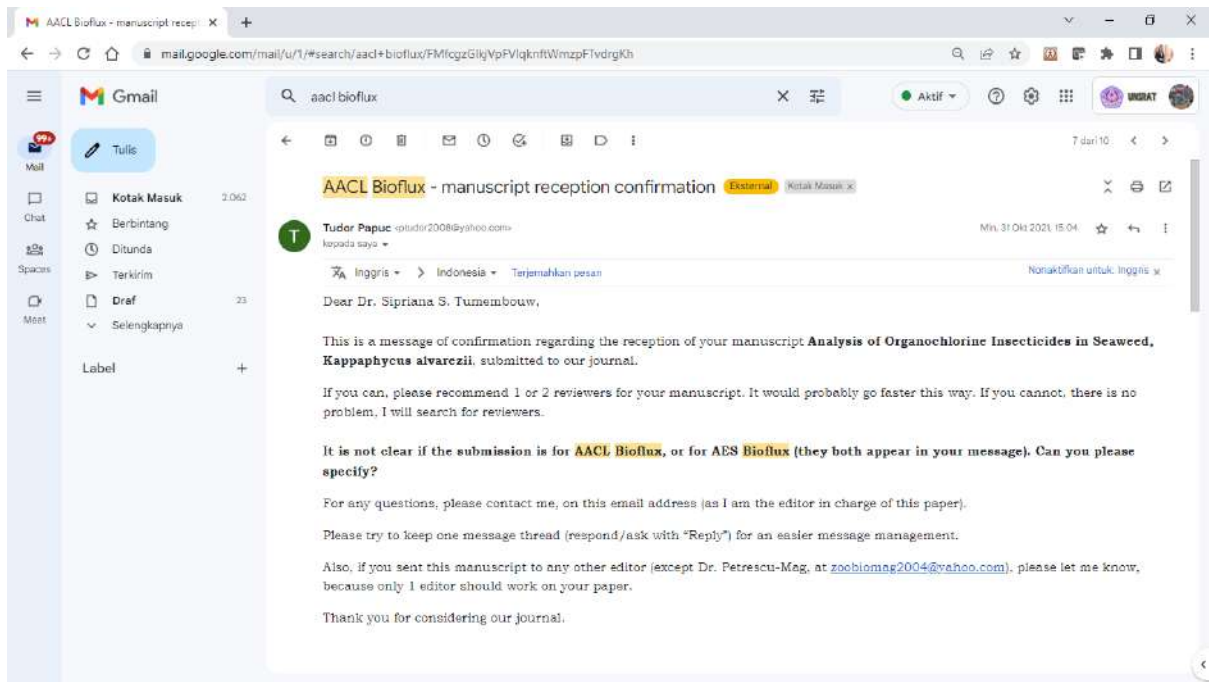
AACL Bioflux - manuscript recept ×
+

mail.google.com/mail/u/1/#search/aacl+bioflux/FMfcgzGlkjVpFVlqknftWmzpFTvdrgKh

Gmail
aacl bioflux
Aktif
UNSRAT

99+
Mail
Chat
Spaces
Meet

Tulis
Kotak Masuk 2.062
Berbintang
Ditunda
Terkirim
Draf 23
Selengkapnya

Label +

7 dari 10

AACL Bioflux - manuscript reception confirmation Eksternal Kotak Masuk ×

Tudor Papuc <ptudor2008@yahoo.com>
kepada saya
Min, 31 Okt 2021, 15.04

Inggris > Indonesia Terjemahkan pesan
Nonaktifkan untuk: Inggris ×

Dear Dr. Sipriana S. Tumembouw,

This is a message of confirmation regarding the reception of your manuscript **Analysis of Organochlorine Insecticides in Seaweed, Kappaphycus alvarezii**, submitted to our journal.

If you can, please recommend 1 or 2 reviewers for your manuscript. It would probably go faster this way. If you cannot, there is no problem, I will search for reviewers.

**It is not clear if the submission is for AACL Bioflux, or for AES Bioflux (they both appear in your message). Can you please specify?**

For any questions, please contact me, on this email address (as I am the editor in charge of this paper).

Please try to keep one message thread (respond/ask with "Reply") for an easier message management.

Also, if you sent this manuscript to any other editor (except Dr. Petrescu-Mag, at zoobiomag2004@yahoo.com), please let me know, because only 1 editor should work on your paper.

Thank you for considering our journal.